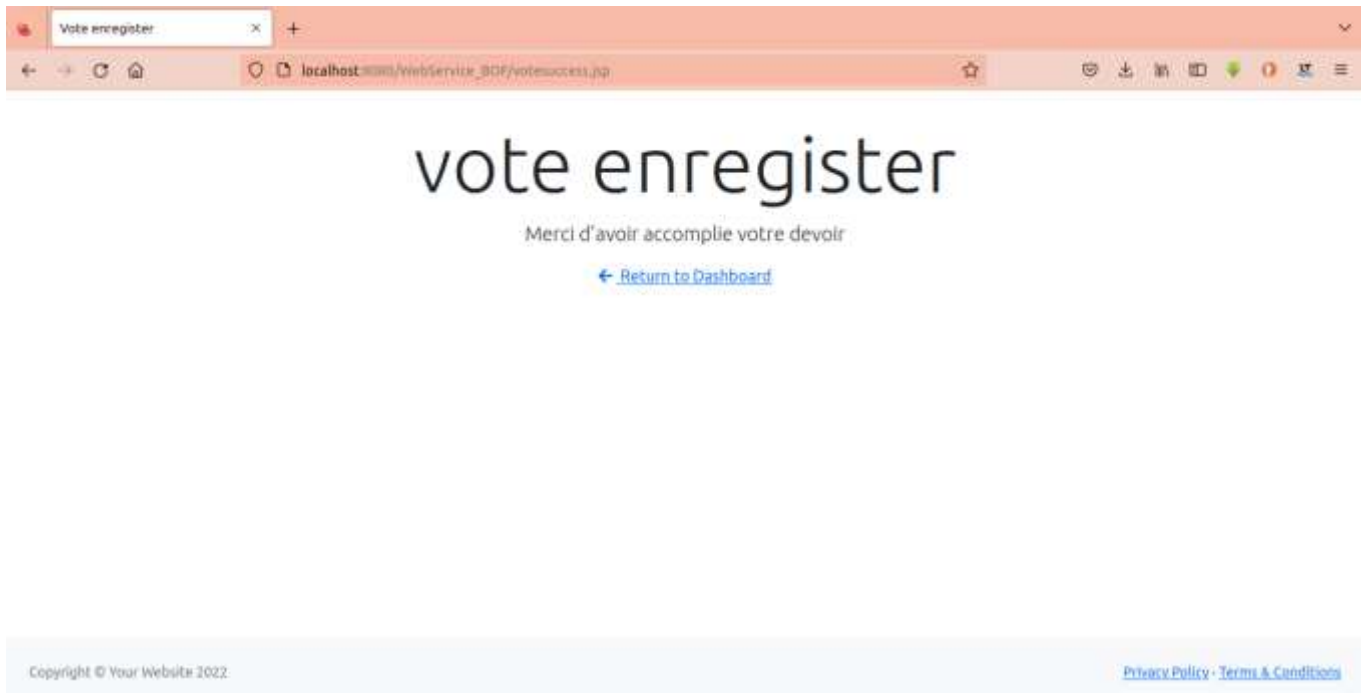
Vote enregister

localhost:8080/WebService_BOF/votesuccess.jsp

vote enregister

Merci d'avoir accomplie votre devoir

← Return to Dashboard

Copyright © Your Website 2022

Privacy Policy · Terms & Conditions